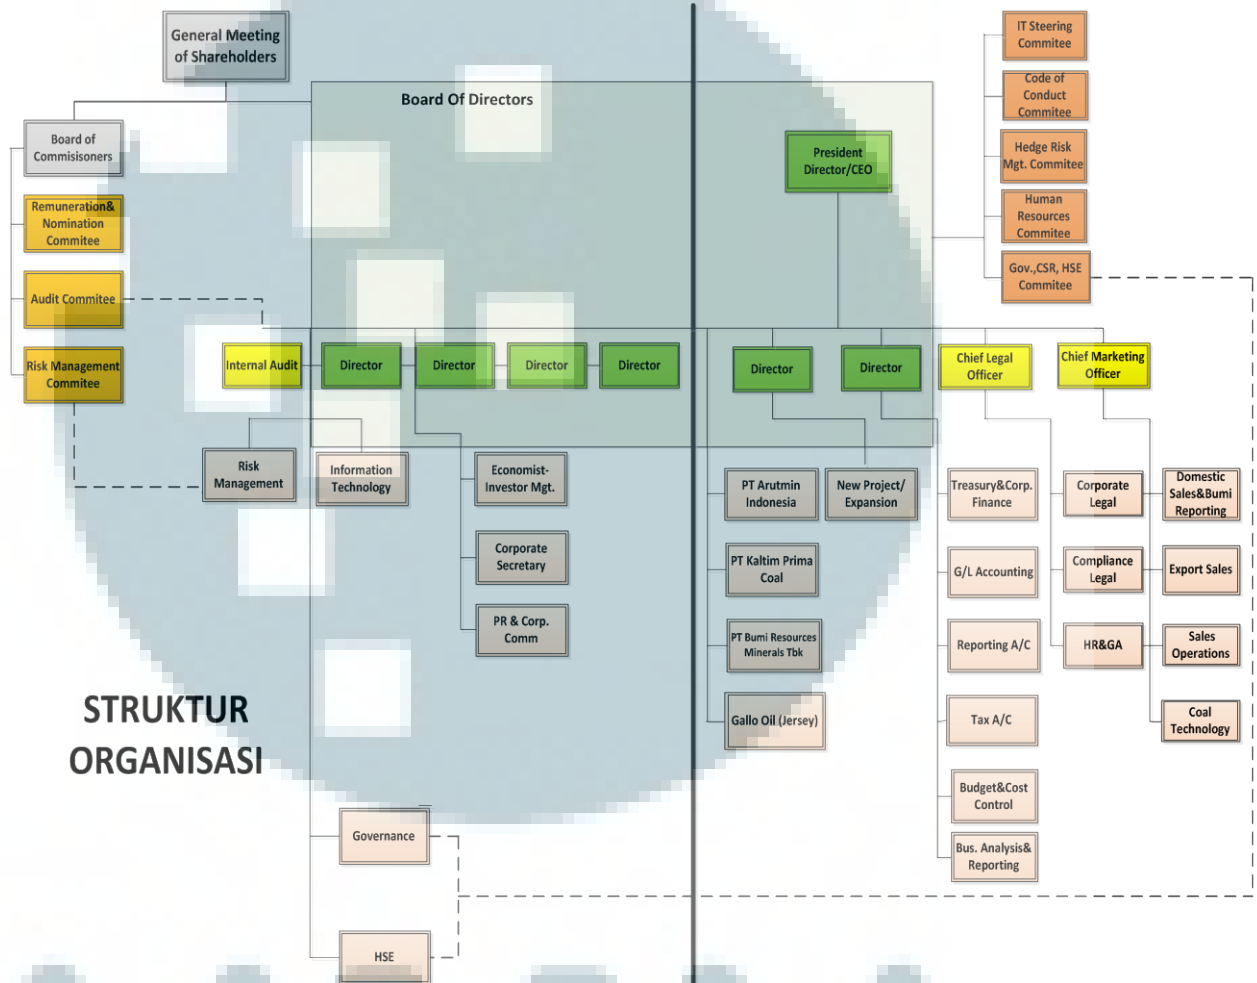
General Meeting of Shareholders

Board Of Directors

Board of Commissioners

Remuneration& Nomination Commitee

Audit Commitee

Risk Management Commitee

IT Steering Commitee

Code of Conduct Commitee

Hedge Risk Mgt. Commitee

Human Resources Commitee

Gov.,CSR, HSE Commitee

President Director/CEO

Internal Audit

Director

Director

Director

Director

Director

Director

Chief Legal Officer

Chief Marketing Officer

Risk Management

Information Technology

Economist-Investor Mgt.

Corporate Secretary

PR & Corp. Comm

PT Arutmin Indonesia

New Project/ Expansion

PT Kaltim Prima Coal

PT Bumi Resources Minerals Tbk

Gallo Oil (Jersey)

Treasury&Corp. Finance

G/L Accounting

Reporting A/C

Tax A/C

Budget&Cost Control

Bus. Analysis& Reporting

Corporate Legal

Compliance Legal

HR&GA

Domestic Sales&Bumi Reporting

Export Sales

Sales Operations

Coal Technology

STRUKTUR ORGANISASI

Governance

HSE